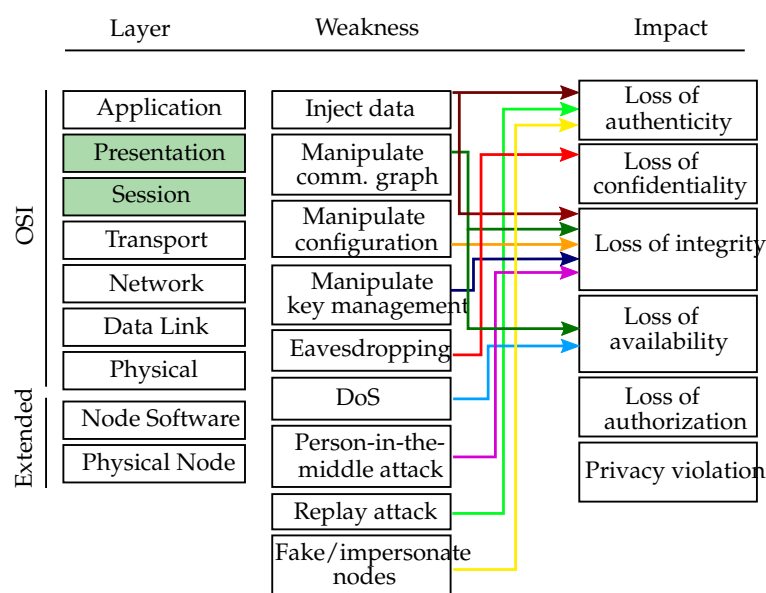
Layer

Weakness

Impact

OSI

Application

Presentation

Session

Transport

Network

Data Link

Physical

Extended

Node Software

Physical Node

Inject data

Manipulate comm. graph

Manipulate configuration

Manipulate key management

Eavesdropping

DoS

Person-in-the-middle attack

Replay attack

Fake/impersonate nodes

Loss of authenticity

Loss of confidentiality

Loss of integrity

Loss of availability

Loss of authorization

Privacy violation